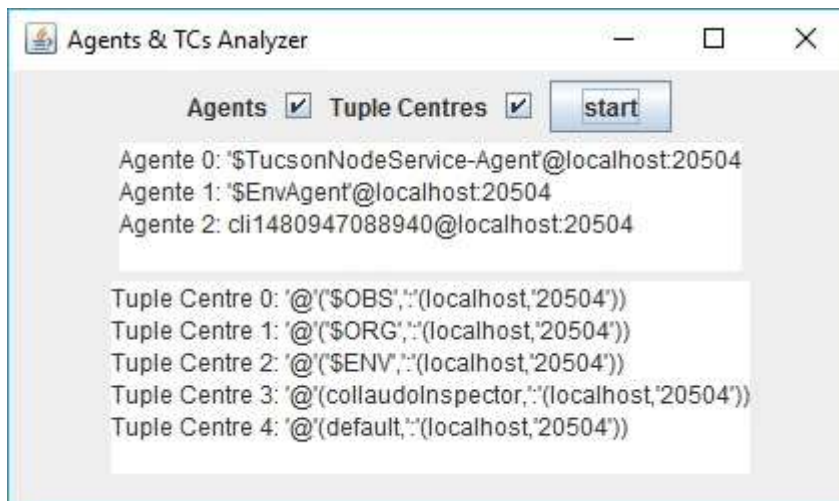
Agents & TCs Analyzer

Agents Tuple Centres start

Agente 0: '$TucsonNodeService-Agent'@localhost:20504
Agente 1: '$EnvAgent'@localhost:20504
Agente 2: cli1480947088940@localhost:20504

Tuple Centre 0: '@'('$OBS',':'(localhost,'20504'))
Tuple Centre 1: '@'('$ORG',':'(localhost,'20504'))
Tuple Centre 2: '@'('$ENV',':'(localhost,'20504'))
Tuple Centre 3: '@'(collaudoInspector,':'(localhost,'20504'))
Tuple Centre 4: '@'(default,':'(localhost,'20504'))